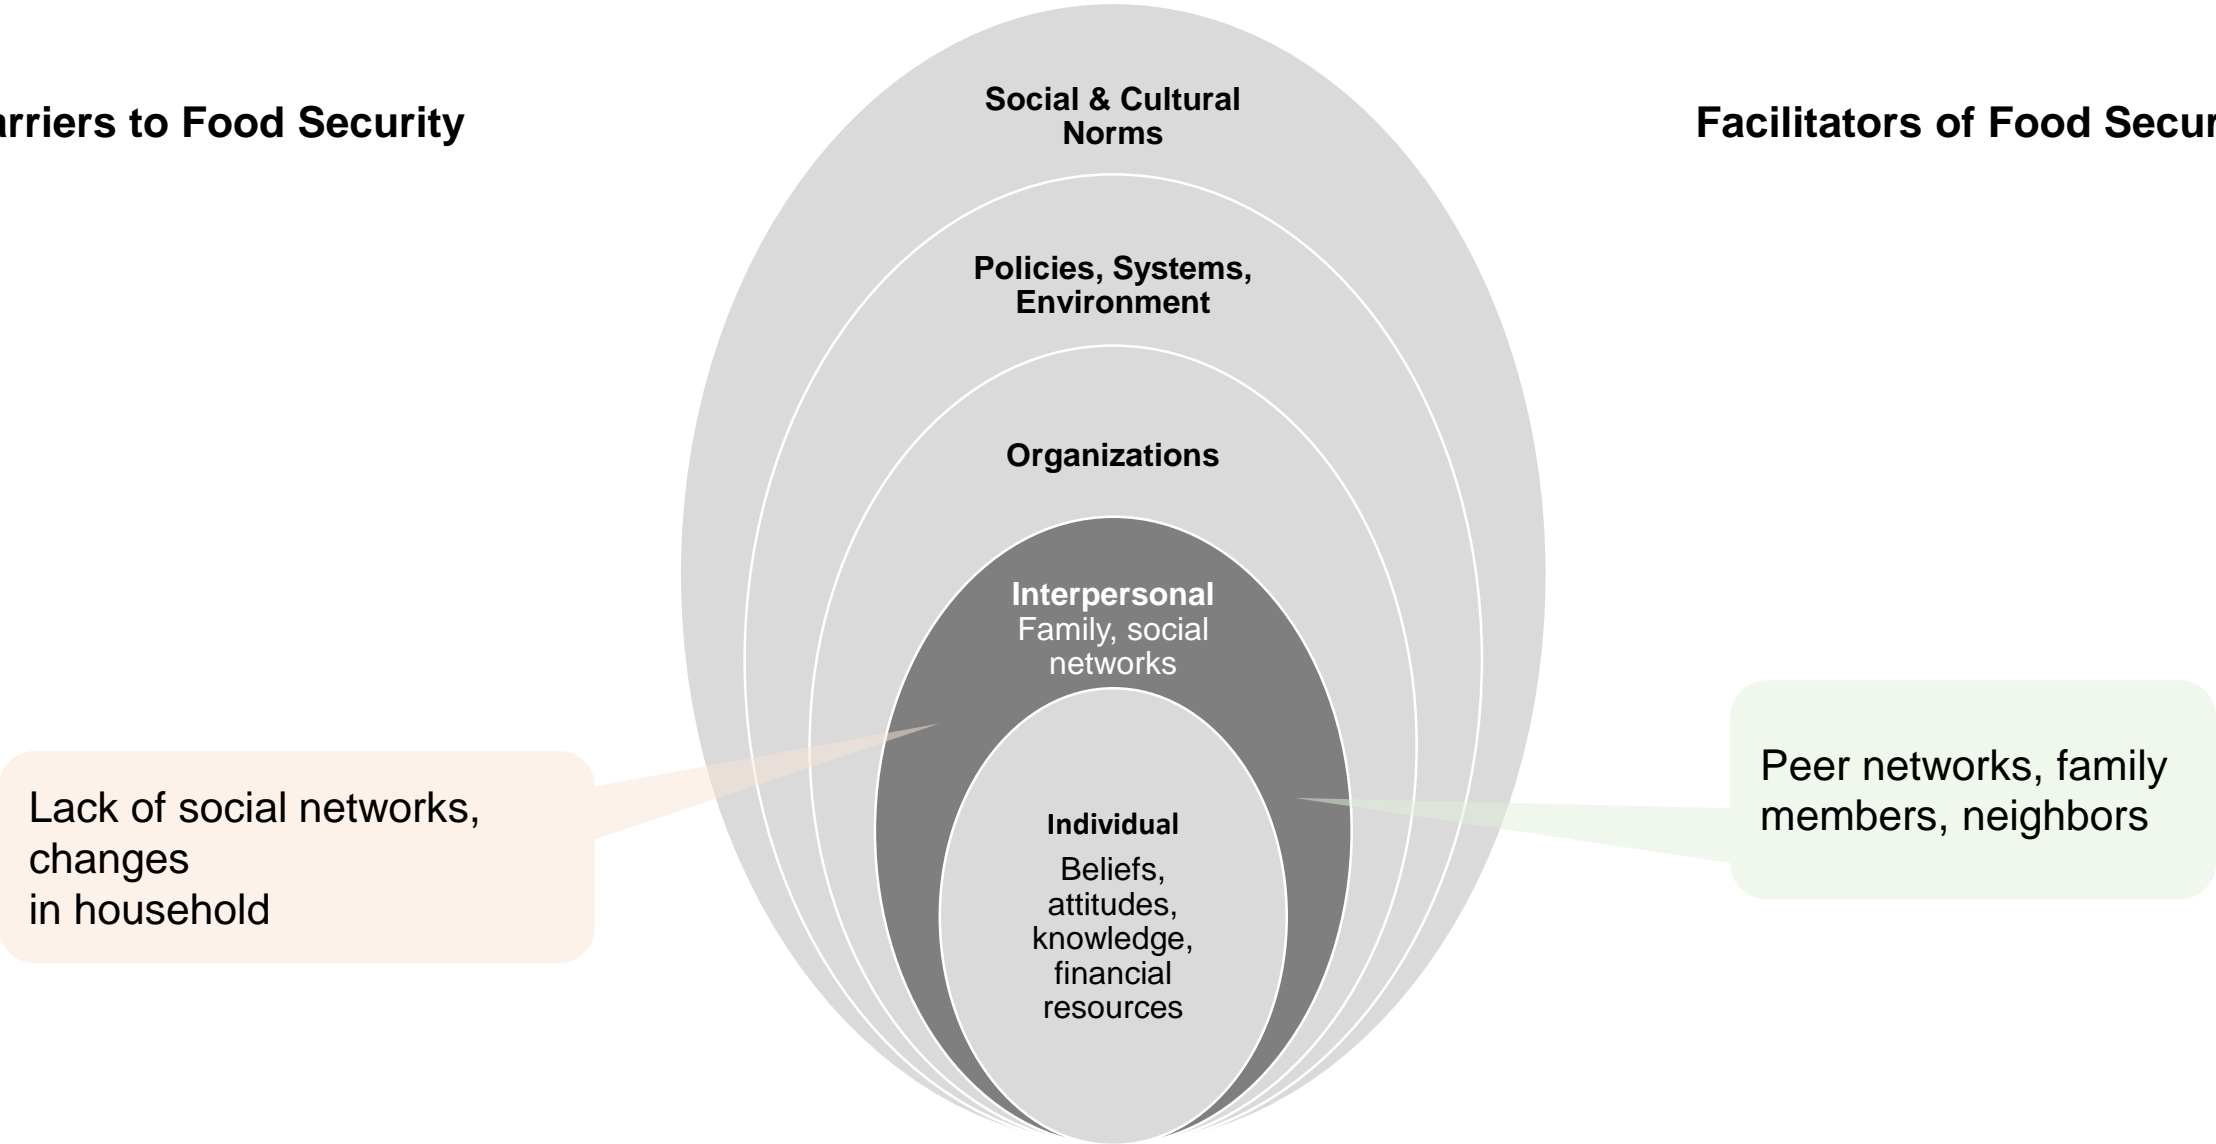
arriers to Food Security

Social & Cultural Norms

Facilitators of Food Secur

Policies, Systems, Environment

Organizations

Interpersonal
Family, social networks

Individual
Beliefs, attitudes, knowledge, financial resources

Lack of social networks, changes in household

Peer networks, family members, neighbors